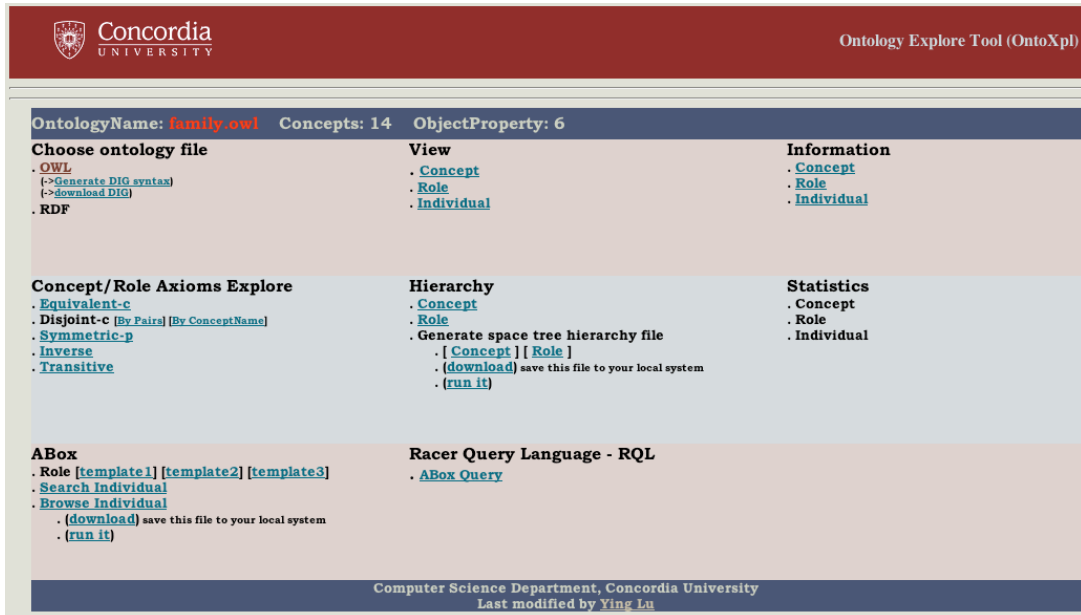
Concordia
UNIVERSITY

Ontology Explore Tool (OntoXpl)

OntologyName: family.owl Concepts: 14 ObjectProperty: 6

Choose ontology file
. OWL
(->Generate DIG syntax)
(->download DIG)
. RDF

View
. Concept
. Role
. Individual

Information
. Concept
. Role
. Individual

Concept/Role Axioms Explore
. Equivalent-c
. Disjoint-c [By Pairs] [By ConceptName]
. Symmetric-p
. Inverse
. Transitive

Hierarchy
. Concept
. Role
. Generate space tree hierarchy file
. [ Concept ] [ Role ]
. (download) save this file to your local system
. (run it)

Statistics
. Concept
. Role
. Individual

ABox
. Role [template1] [template2] [template3]
. Search Individual
. Browse Individual
. (download) save this file to your local system
. (run it)

Racer Query Language - RQL
. ABox Query

Computer Science Department, Concordia University
Last modified by Ying Lu